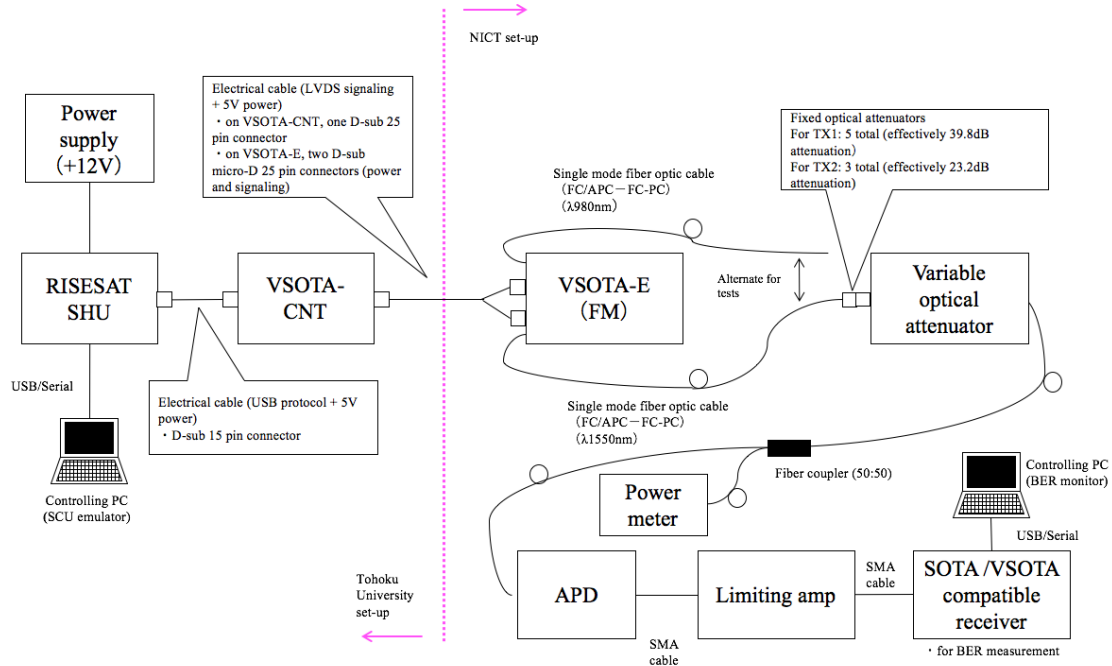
NICT set-up

Power supply (+12V)

Electrical cable (LVDS signaling + 5V power)
・on VSOTA-CNT, one D-sub 25 pin connector
・on VSOTA-E, two D-sub micro-D 25 pin connectors (power and signaling)

Fixed optical attenuators
For TX1: 5 total (effectively 39.8dB attenuation)
For TX2: 3 total (effectively 23.2dB attenuation)

Single mode fiber optic cable (FC/APC－FC-PC) (λ980nm)

RISESAT SHU

VSOTA-CNT

VSOTA-E (FM)

Alternate for tests

Variable optical attenuator

USB/Serial

Electrical cable (USB protocol + 5V power)
・D-sub 15 pin connector

Single mode fiber optic cable (FC/APC－FC-PC) (λ1550nm)

Fiber coupler (50:50)

Controlling PC (BER monitor)

Controlling PC (SCU emulator)

Power meter

USB/Serial

SMA cable

Tohoku University set-up

APD

Limiting amp

SOTA /VSOTA compatible receiver

・for BER measurement

SMA cable